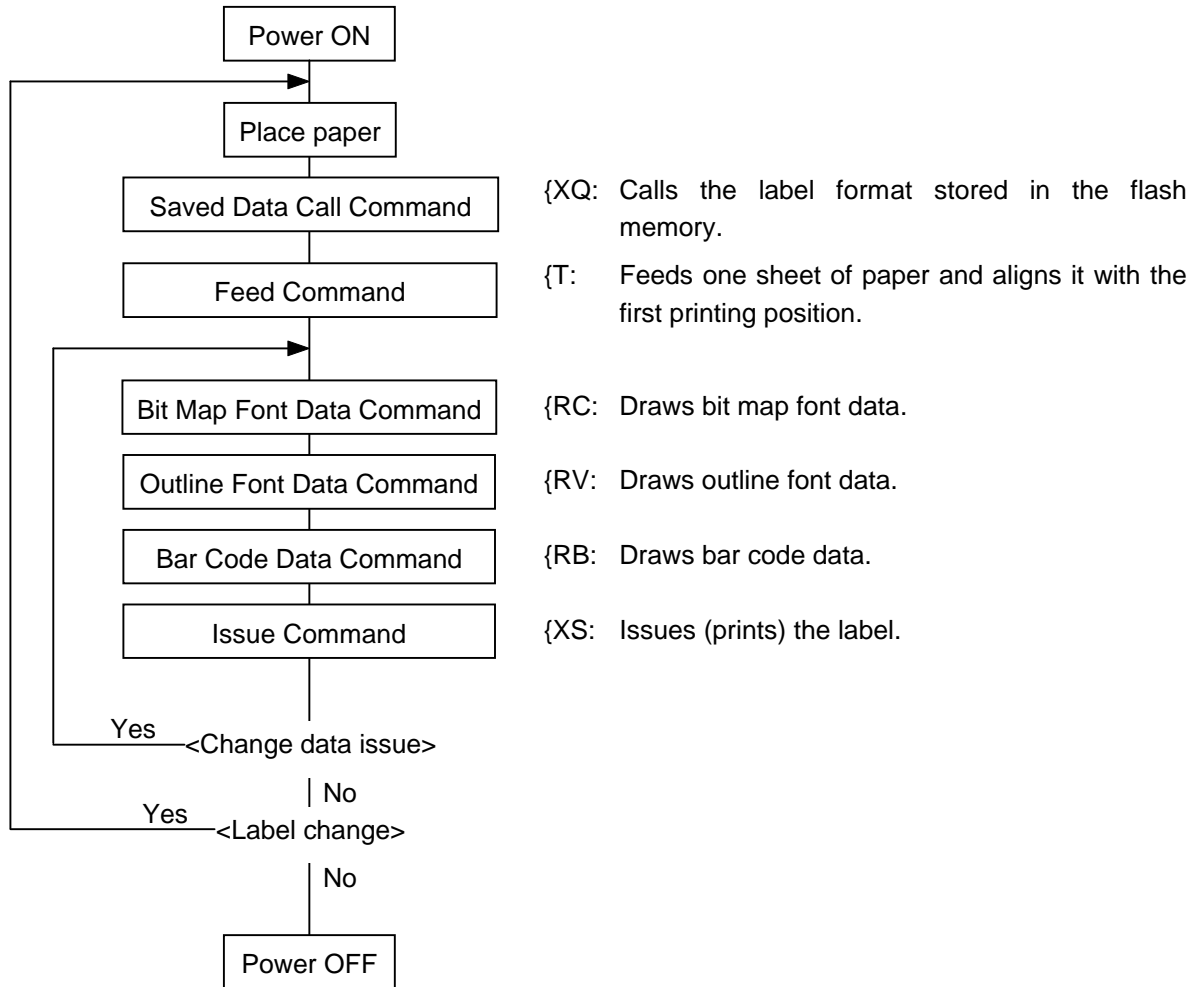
Power ON

Place paper

Saved Data Call Command

{XQ: Calls the label format stored in the flash memory.

Feed Command

{T: Feeds one sheet of paper and aligns it with the first printing position.

Bit Map Font Data Command

{RC: Draws bit map font data.

Outline Font Data Command

{RV: Draws outline font data.

Bar Code Data Command

{RB: Draws bar code data.

Issue Command

{XS: Issues (prints) the label.

Yes

<Change data issue>

No

Yes

<Label change>

No

Power OFF